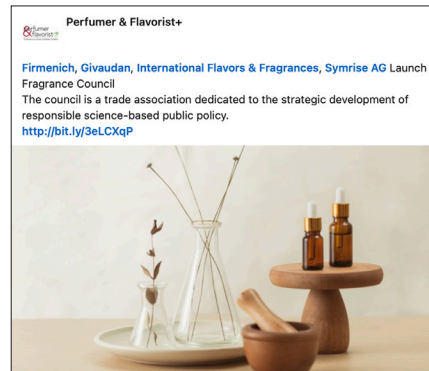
Perfumer & Flavorist+

Perfumer & Flavorist+

Firmenich, Givaudan, International Flavors & Fragrances, Symrise AG Launch Fragrance Council
The council is a trade association dedicated to the strategic development of responsible science-based public policy.
http://bit.ly/3eLCXqP